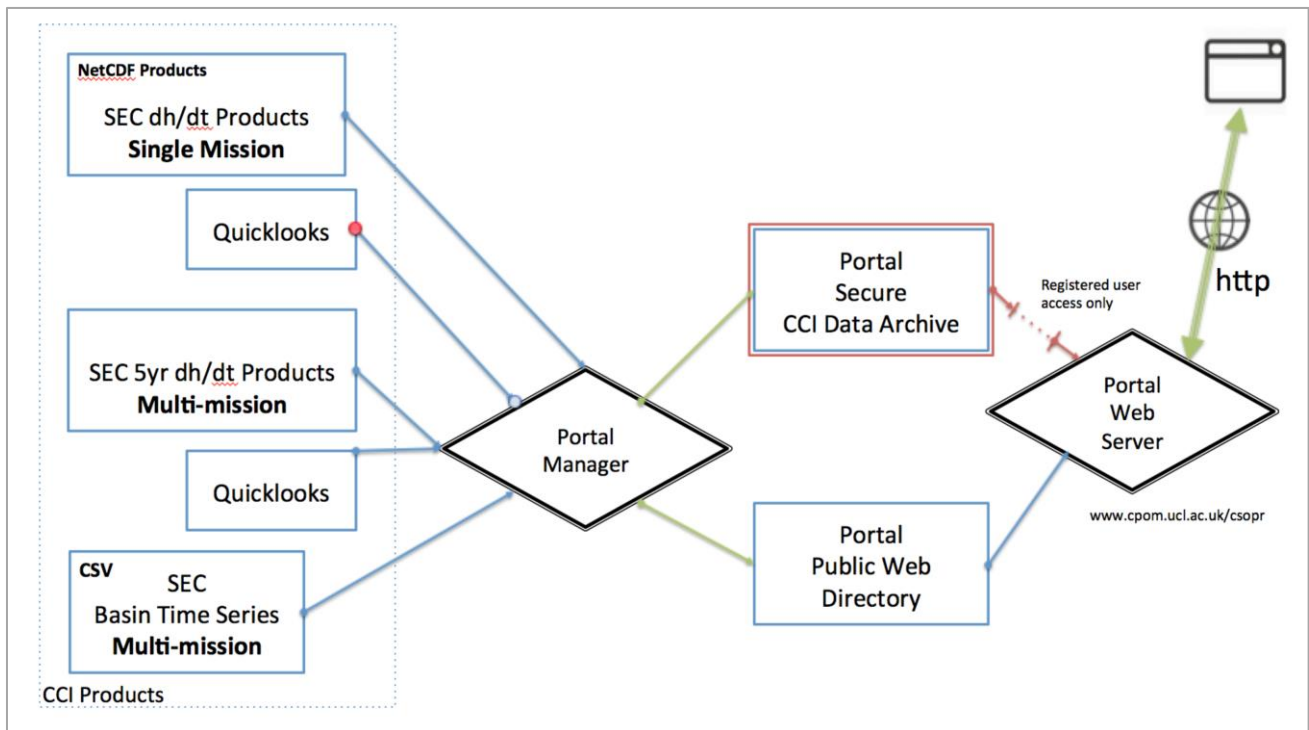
NetCDF Products
SEC dh/dt Products
**Single Mission**

Quicklooks

SEC 5yr dh/dt Products
**Multi-mission**

Quicklooks

CSV
SEC
Basin Time Series
**Multi-mission**

CCI Products

Portal
Manager

Portal
Secure
CCI Data Archive

Registered user
access only

Portal
Public Web
Directory

http

Portal
Web
Server

www.cpom.ucl.ac.uk/csopr